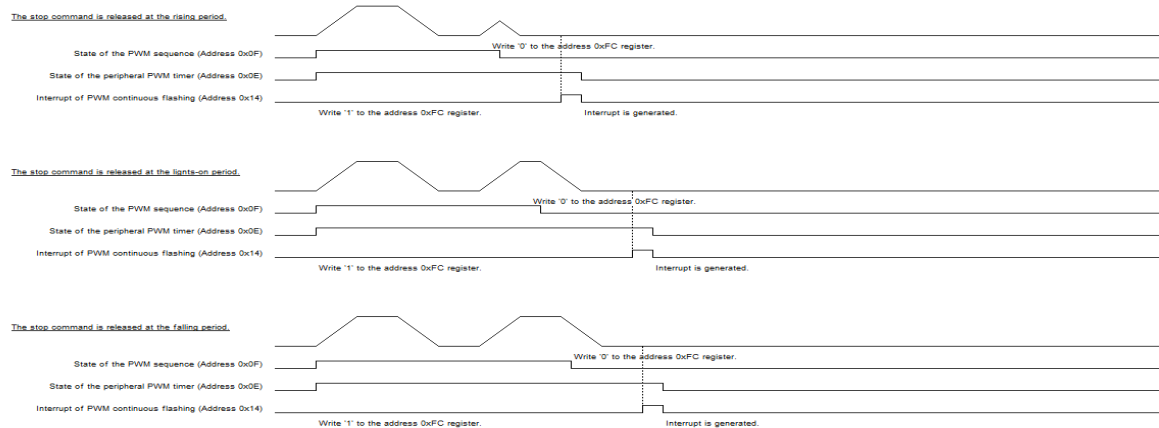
The stop command is released at the rising period.

Write '0' to the address 0xFC register.

State of the PWM sequence (Address 0x0F)

State of the peripheral PWM timer (Address 0x0E)

Interrupt of PWM continuous flashing (Address 0x14)

Write '1' to the address 0xFC register.

Interrupt is generated.

The stop command is released at the lights-on period.

Write '0' to the address 0xFC register.

State of the PWM sequence (Address 0x0F)

State of the peripheral PWM timer (Address 0x0E)

Interrupt of PWM continuous flashing (Address 0x14)

Write '1' to the address 0xFC register.

Interrupt is generated.

The stop command is released at the falling period.

Write '0' to the address 0xFC register.

State of the PWM sequence (Address 0x0F)

State of the peripheral PWM timer (Address 0x0E)

Interrupt of PWM continuous flashing (Address 0x14)

Write '1' to the address 0xFC register.

Interrupt is generated.